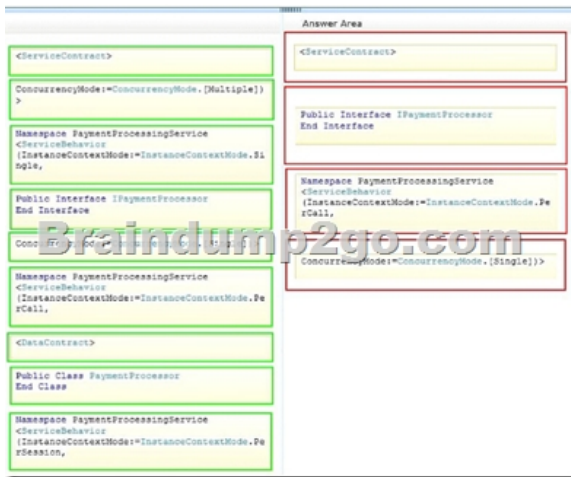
Answer Area

<ServiceContract>

ConcurrencyMode:=ConcurrencyMode.[Multiple])>

Namespace PaymentProcessingService
<ServiceBehavior
(InstanceContextMode:=InstanceContextMode.Single,

Public Interface IPaymentProcessor
End Interface

Concurr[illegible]Mode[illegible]Single

Namespace PaymentProcessingService
<ServiceBehavior
(InstanceContextMode:=InstanceContextMode.PerCall,

<DataContract>

Public Class PaymentProcessor
End Class

Namespace PaymentProcessingService
<ServiceBehavior
(InstanceContextMode:=InstanceContextMode.PerSession,

<ServiceContract>

Public Interface IPaymentProcessor
End Interface

Namespace PaymentProcessingService
<ServiceBehavior
(InstanceContextMode:=InstanceContextMode.PerCall,

Concurr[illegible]Mode:=ConcurrencyMode.[Single])>

Braindump2go.com